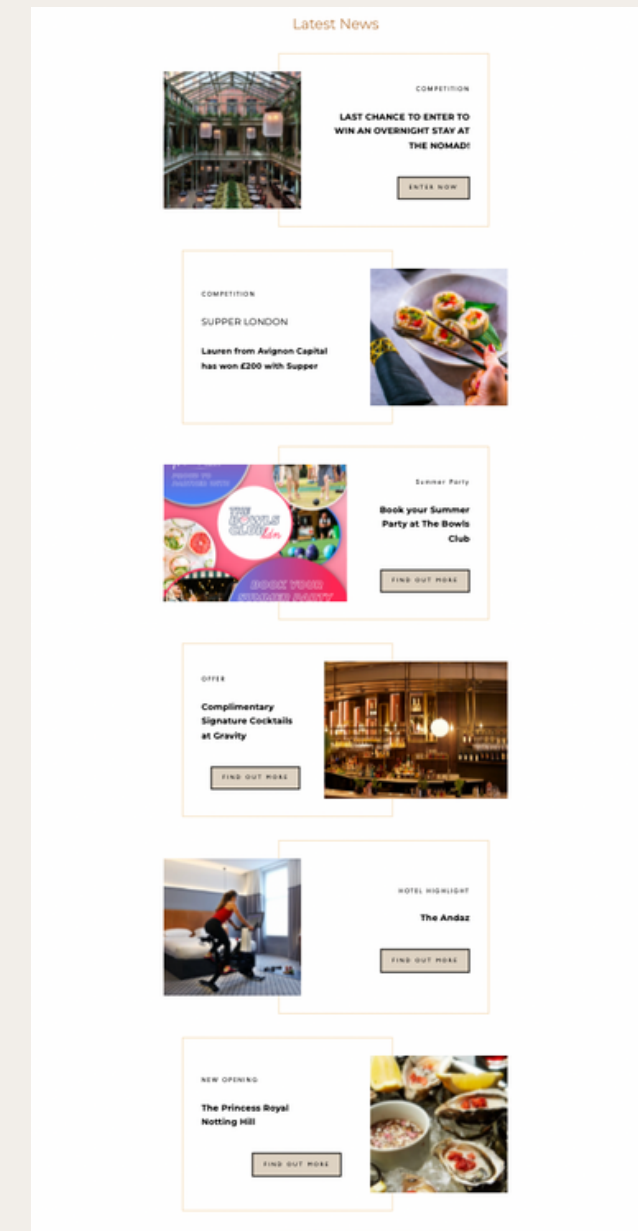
Latest News

COMPETITION

LAST CHANCE TO ENTER TO WIN AN OVERNIGHT STAY AT THE NOMAD!

ENTER NOW

COMPETITION

SUPPER LONDON

Lauren from Avignon Capital has won £200 with Supper

THE BOWLS CLUB

BOOK YOUR SUMMER PARTY

Summer Party

Book your Summer Party at The Bowls Club

FIND OUT MORE

OFFER

Complimentary Signature Cocktails at Gravity

FIND OUT MORE

HOTEL HIGHLIGHT

The Andaz

FIND OUT MORE

NEW OPENING

The Princess Royal Notting Hill

FIND OUT MORE